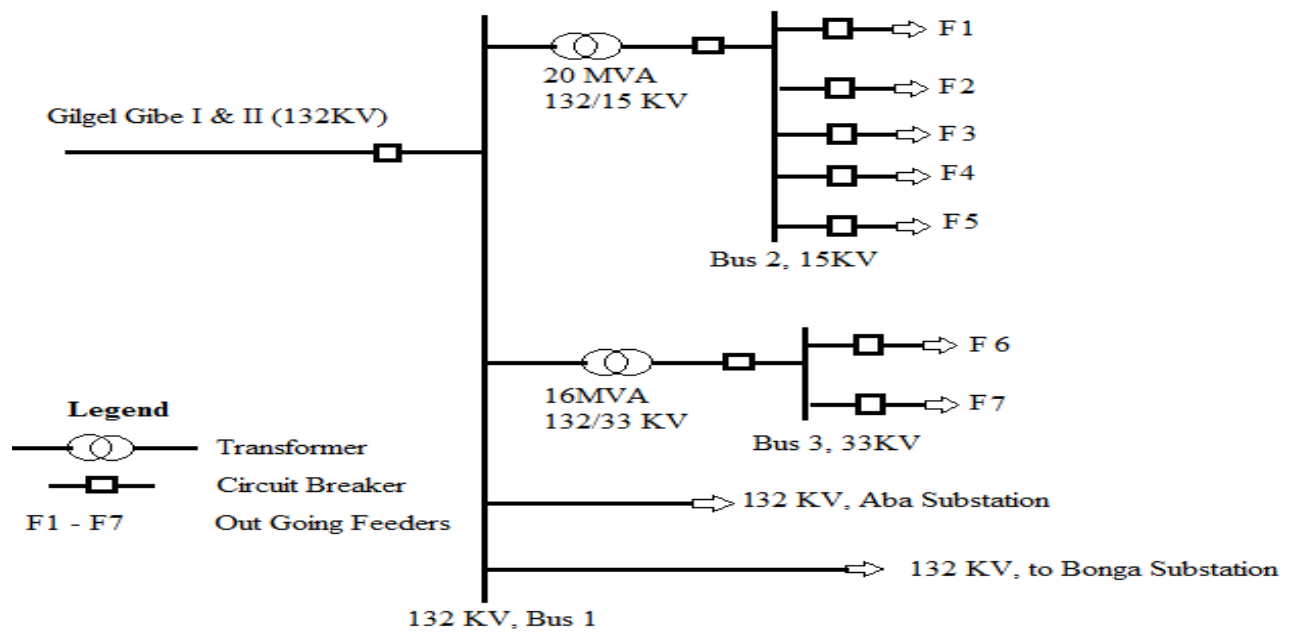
Gilgel Gibe I & II (132KV)

20 MVA
132/15 KV

F1
F2
F3
F4
F5

Bus 2, 15KV

16MVA
132/33 KV

F 6
F7

Bus 3, 33KV

Legend
Transformer
Circuit Breaker
F1 - F7 Out Going Feeders

132 KV, Aba Substation

132 KV, to Bonga Substation

132 KV, Bus 1